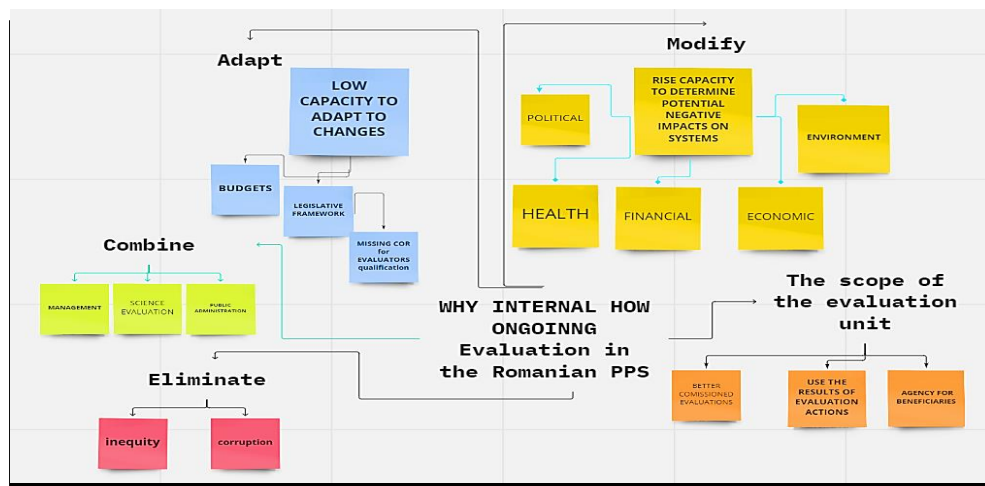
Adapt

LOW CAPACITY TO ADAPT TO CHANGES

BUDGETS

LEGISLATIVE FRAMEWORK

MISSING COR for EVALUATORS qualification

Modify

RISE CAPACITY TO DETERMINE POTENTIAL NEGATIVE IMPACTS ON SYSTEMS

POLITICAL

ENVIRONMENT

HEALTH

FINANCIAL

ECONOMIC

Combine

MANAGEMENT

SCIENCE EVALUATION

PUBLIC ADMINISTRATION

WHY INTERNAL HOW ONGOINNG Evaluation in the Romanian PPS

The scope of the evaluation unit

BETTER COMISSIONED EVALUATIONS

USE THE RESULTS OF EVALUATION ACTIONS

AGENCY FOR BENEFICIARIES

Eliminate

inequity

corruption